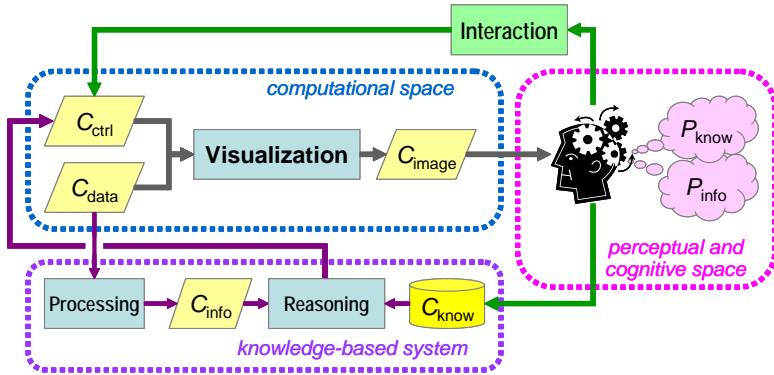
Interaction

computational space

$C_{\text{ctrl}}$

Visualization

$C_{\text{image}}$

$C_{\text{data}}$

$P_{\text{know}}$

$P_{\text{info}}$

perceptual and cognitive space

Processing

$C_{\text{info}}$

Reasoning

$C_{\text{know}}$

knowledge-based system